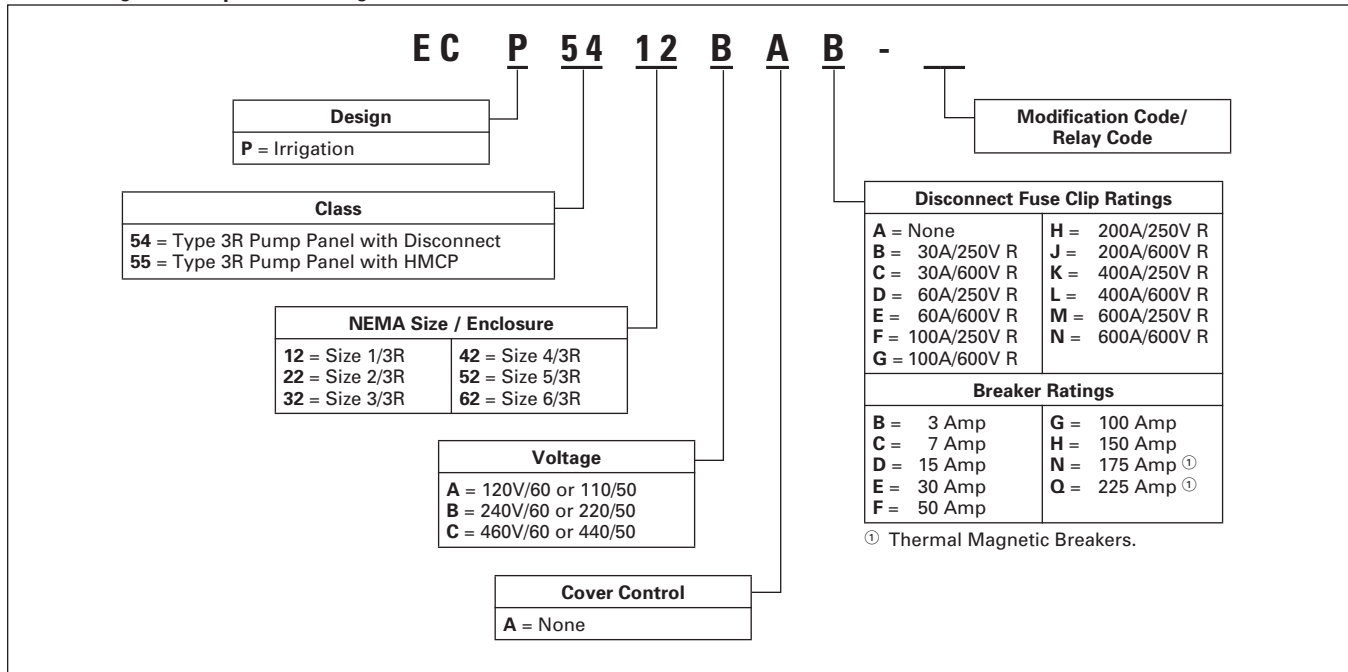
EC P 54 12 B A B - __

Design

**P** = Irrigation

Class

**54** = Type 3R Pump Panel with Disconnect
**55** = Type 3R Pump Panel with HMCP

NEMA Size / Enclosure

| | |
|---|---|
| **12** = Size 1/3R | **42** = Size 4/3R |
| **22** = Size 2/3R | **52** = Size 5/3R |
| **32** = Size 3/3R | **62** = Size 6/3R |

Voltage

**A** = 120V/60 or 110/50
**B** = 240V/60 or 220/50
**C** = 460V/60 or 440/50

Cover Control

**A** = None

Modification Code/ Relay Code

Disconnect Fuse Clip Ratings

| | |
|---|---|
| **A** = None | **H** = 200A/250V R |
| **B** = 30A/250V R | **J** = 200A/600V R |
| **C** = 30A/600V R | **K** = 400A/250V R |
| **D** = 60A/250V R | **L** = 400A/600V R |
| **E** = 60A/600V R | **M** = 600A/250V R |
| **F** = 100A/250V R | **N** = 600A/600V R |
| **G** = 100A/600V R | |

Breaker Ratings

| | |
|---|---|
| **B** = 3 Amp | **G** = 100 Amp |
| **C** = 7 Amp | **H** = 150 Amp |
| **D** = 15 Amp | **N** = 175 Amp ① |
| **E** = 30 Amp | **Q** = 225 Amp ① |
| **F** = 50 Amp | |

① Thermal Magnetic Breakers.